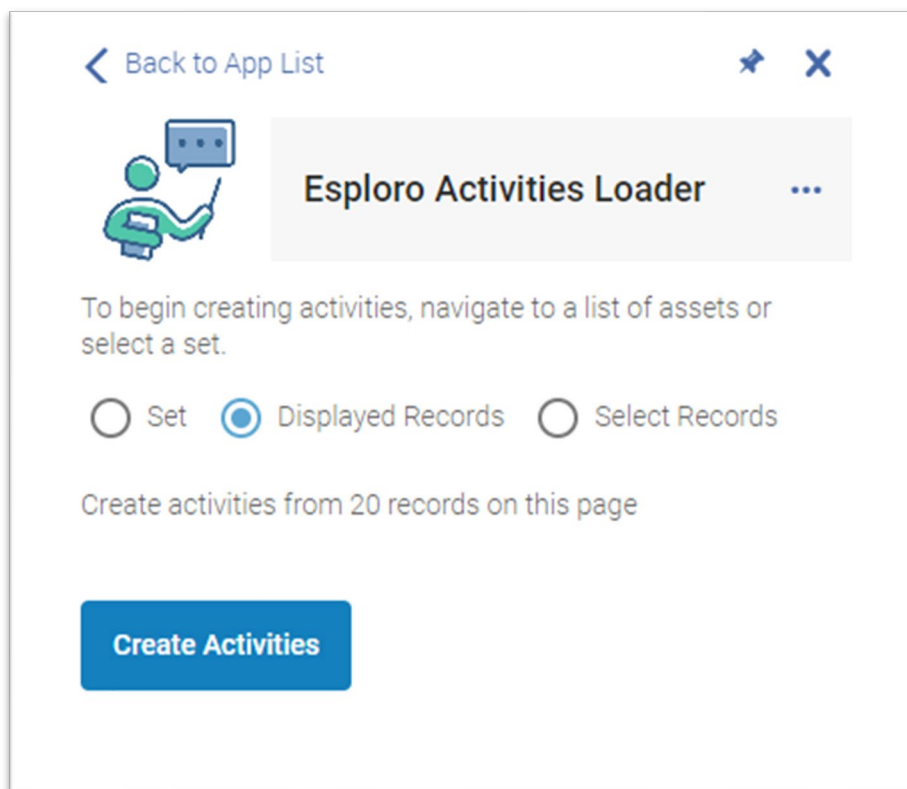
Back to App List

Esploro Activities Loader

To begin creating activities, navigate to a list of assets or select a set.

Set Displayed Records Select Records

Create activities from 20 records on this page

Create Activities